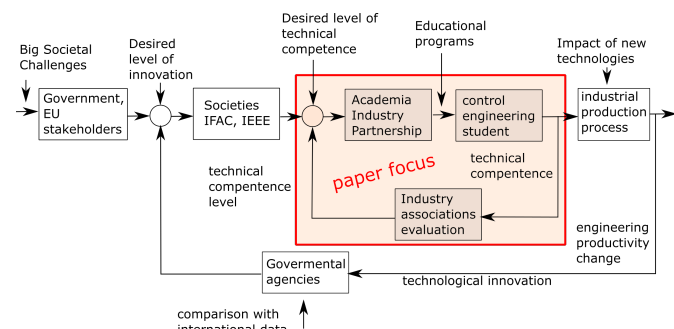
Big Societal Challenges

Government, EU stakeholders

Desired level of innovation

Societies IFAC, IEEE

Desired level of technical competence

Academia Industry Partnership

Educational programs

control engineering student

Impact of new technologies

industrial production process

technical compentence level

paper focus

technical compentence

Industry associations evaluation

engineering productivity change

Govermental agencies

technological innovation

comparison with international data